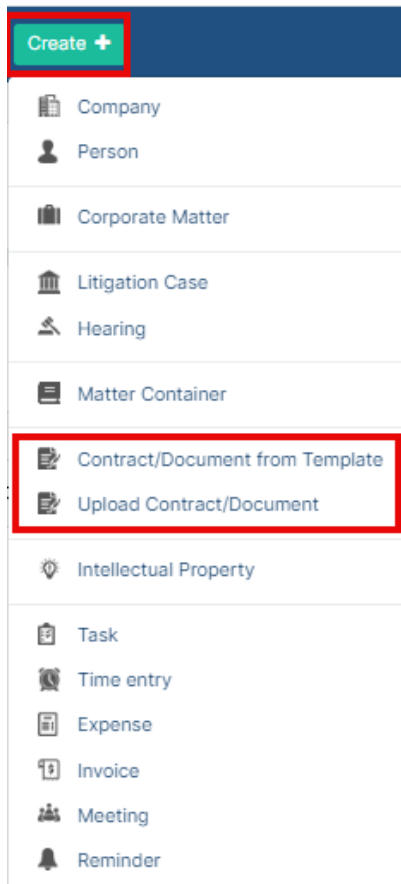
Create +

Company
Person

Corporate Matter

Litigation Case
Hearing

Matter Container

Contract/Document from Template
Upload Contract/Document

Intellectual Property

Task
Time entry
Expense
Invoice
Meeting
Reminder